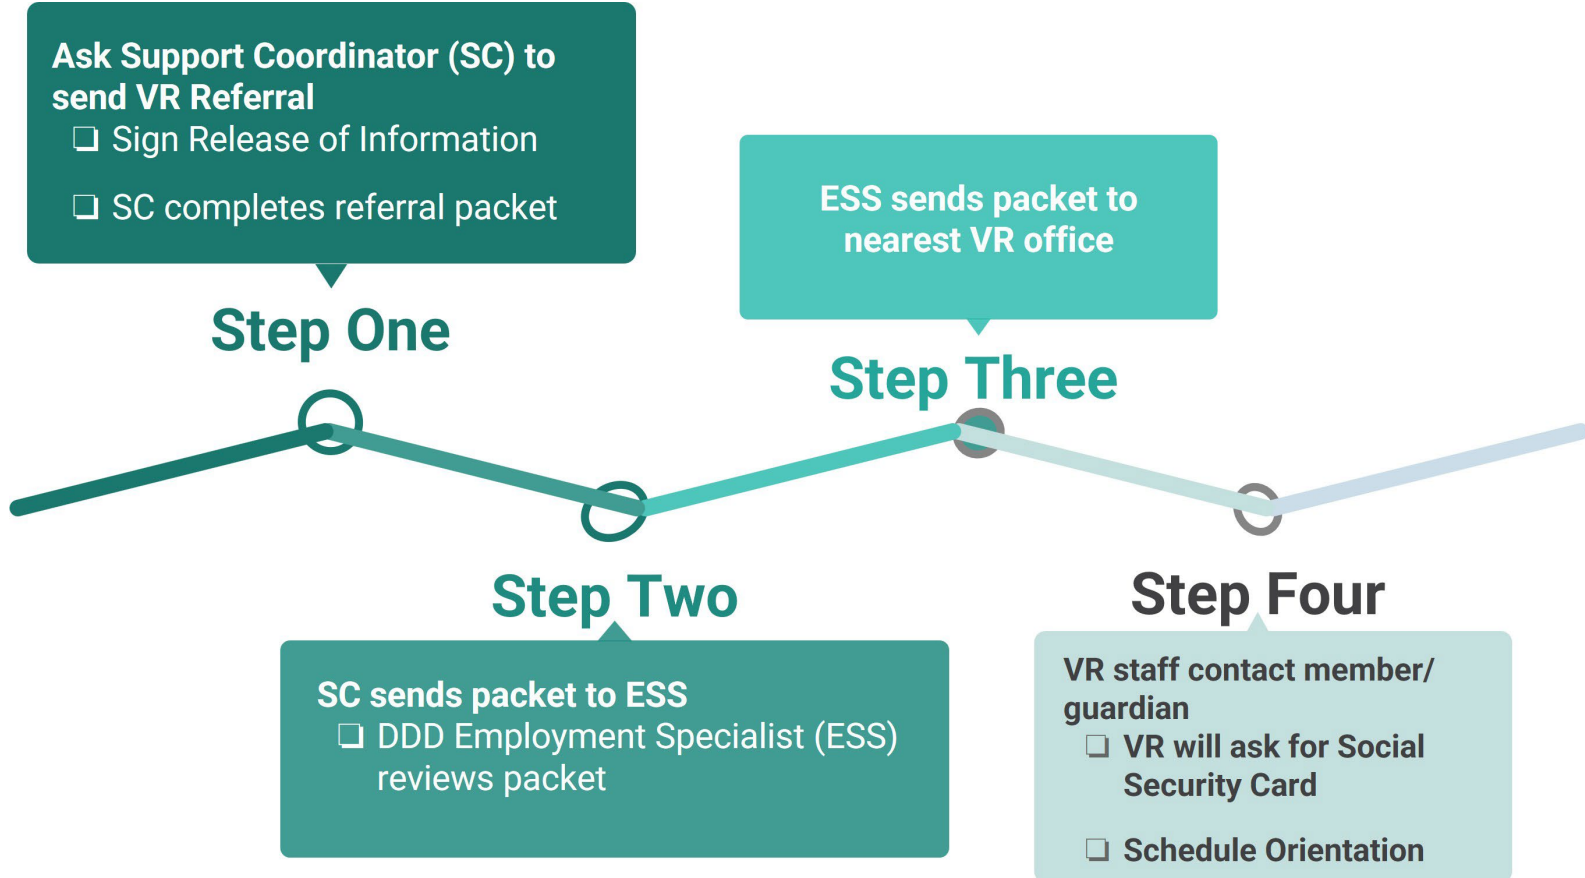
Ask Support Coordinator (SC) to send VR Referral
❑ Sign Release of Information
❑ SC completes referral packet

Step One

ESS sends packet to nearest VR office

Step Three

Step Two

SC sends packet to ESS
❑ DDD Employment Specialist (ESS) reviews packet

Step Four

VR staff contact member/ guardian
❑ VR will ask for Social Security Card
❑ Schedule Orientation